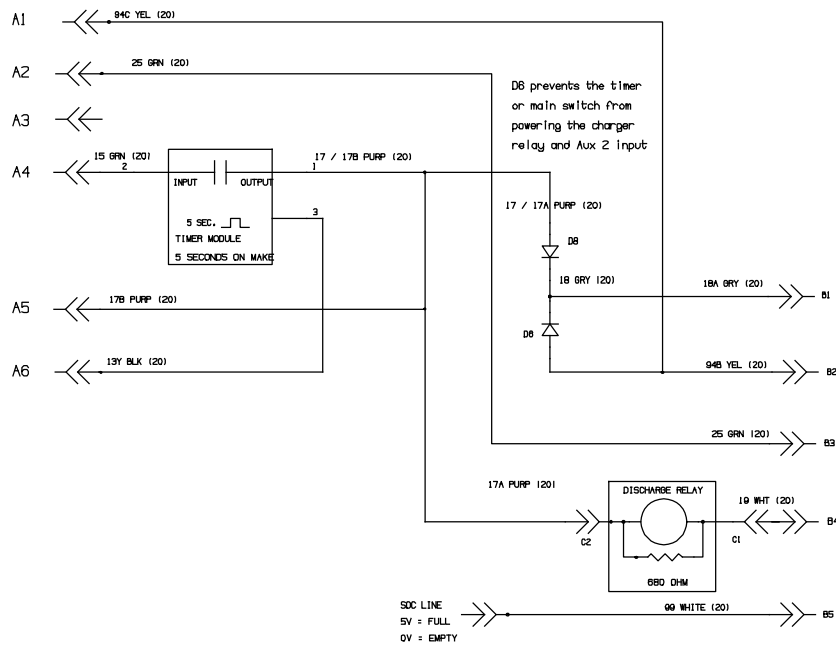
A1
84C YEL (20)
A2
25 GRN (20)
D6 prevents the timer or main switch from powering the charger relay and Aux 2 input
A3
A4
15 GRN (20)
2
INPUT
OUTPUT
1
17 / 17B PURP (20)
5 SEC.
TIMER MODULE
5 SECONDS ON MAKE
3
17 / 17A PURP (20)
D8
18 GRY (20)
18A GRY (20)
B1
A5
17B PURP (20)
D6
A6
13Y BLK (20)
94B YEL (20)
B2
25 GRN (20)
B3
17A PURP (20)
DISCHARGE RELAY
19 WHT (20)
C2
C1
B4
680 OHM
SOC LINE
5V = FULL
0V = EMPTY
99 WHITE (20)
B5